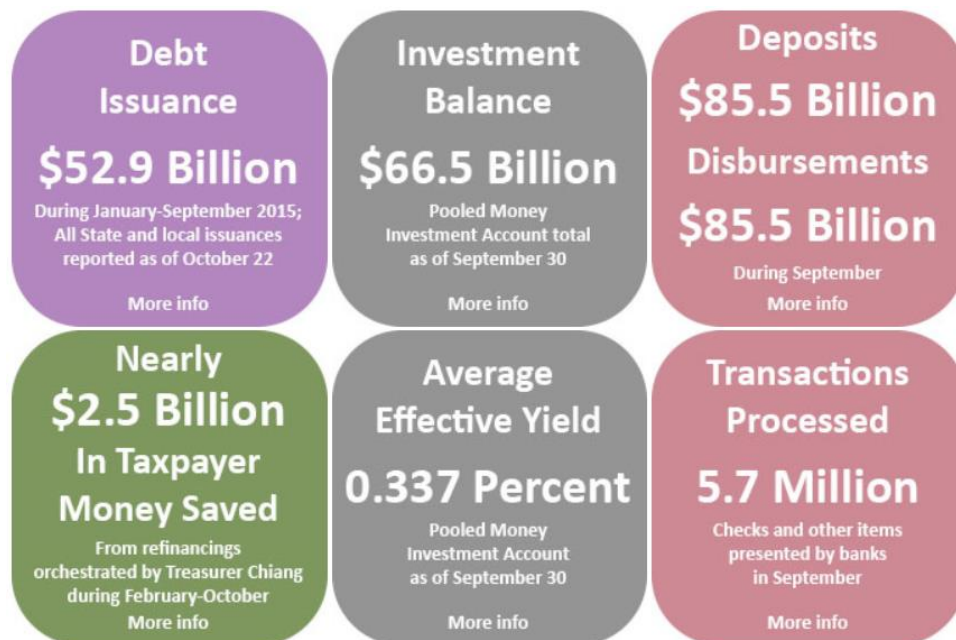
Debt Issuance

$52.9 Billion

During January-September 2015; All State and local issuances reported as of October 22

More info

Investment Balance

$66.5 Billion

Pooled Money Investment Account total as of September 30

More info

Deposits

$85.5 Billion

Disbursements

$85.5 Billion

During September

More info

Nearly

$2.5 Billion

In Taxpayer Money Saved

From refinancings orchestrated by Treasurer Chiang during February-October

More info

Average Effective Yield

0.337 Percent

Pooled Money Investment Account as of September 30

More info

Transactions Processed

5.7 Million

Checks and other items presented by banks in September

More info